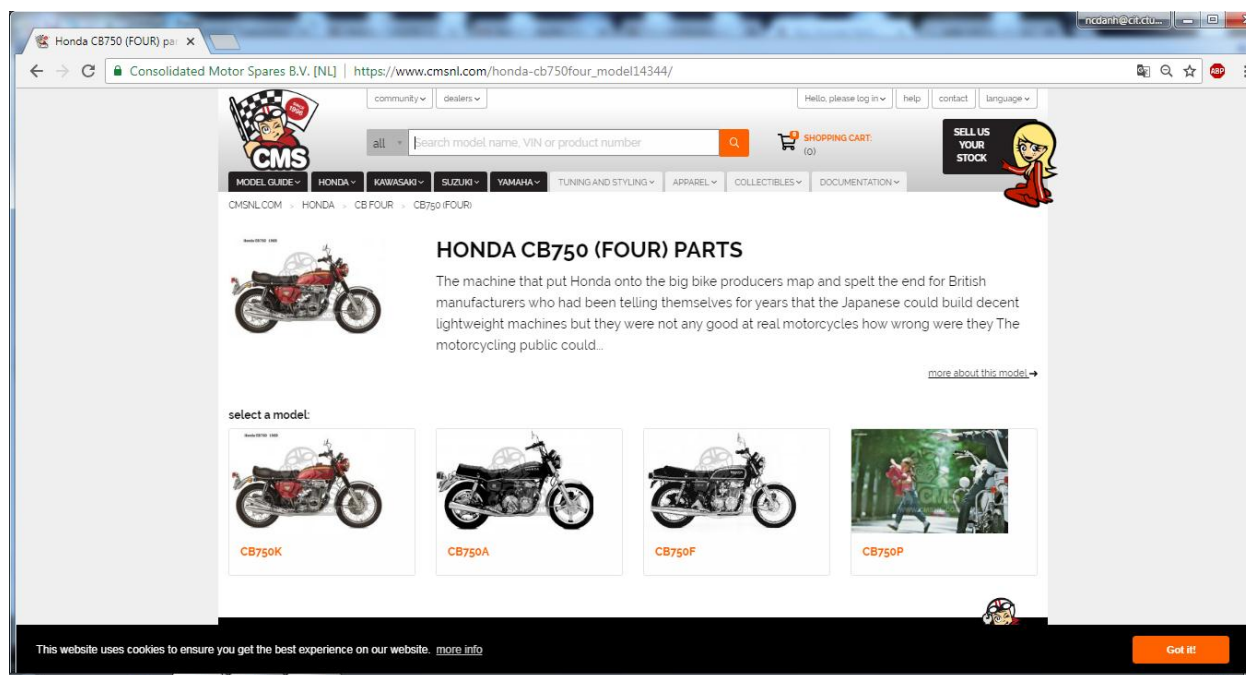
Honda CB750 (FOUR) par ×

ncdanh@cit.ctu...

Consolidated Motor Spares B.V. [NL] | https://www.cmsnl.com/honda-cb750four_model14344/

community ⌄ dealers ⌄

Hello, please log in ⌄ help contact language ⌄

CMS

all Search model name, VIN or product number

SHOPPING CART: (0)

SELL US YOUR STOCK

MODEL GUIDE ⌄ HONDA ⌄ KAWASAKI ⌄ SUZUKI ⌄ YAMAHA ⌄ TUNING AND STYLING ⌄ APPAREL ⌄ COLLECTIBLES ⌄ DOCUMENTATION ⌄

CMSNL.COM › HONDA › CB FOUR › CB750 (FOUR)

HONDA CB750 (FOUR) PARTS

The machine that put Honda onto the big bike producers map and spelt the end for British manufacturers who had been telling themselves for years that the Japanese could build decent lightweight machines but they were not any good at real motorcycles how wrong were they The motorcycling public could...

more about this model →

select a model:

CB750K

CB750A

CB750F

CB750P

This website uses cookies to ensure you get the best experience on our website. more info

Got it!